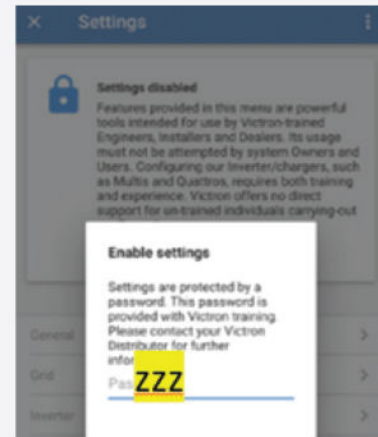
Settings

Settings disabled

Features provided in this menu are powerful tools intended for use by Victron-trained Engineers, Installers and Dealers. Its usage must not be attempted by system Owners and Users. Configuring our Inverter/chargers, such as Multis and Quattros, requires both training and experience. Victron offers no direct support for un-trained individuals carrying-out

General

Grid

Inverter

Enable settings

Settings are protected by a password. This password is provided with Victron training. Please contact your Victron Distributor for further infor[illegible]

Pas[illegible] ZZZ